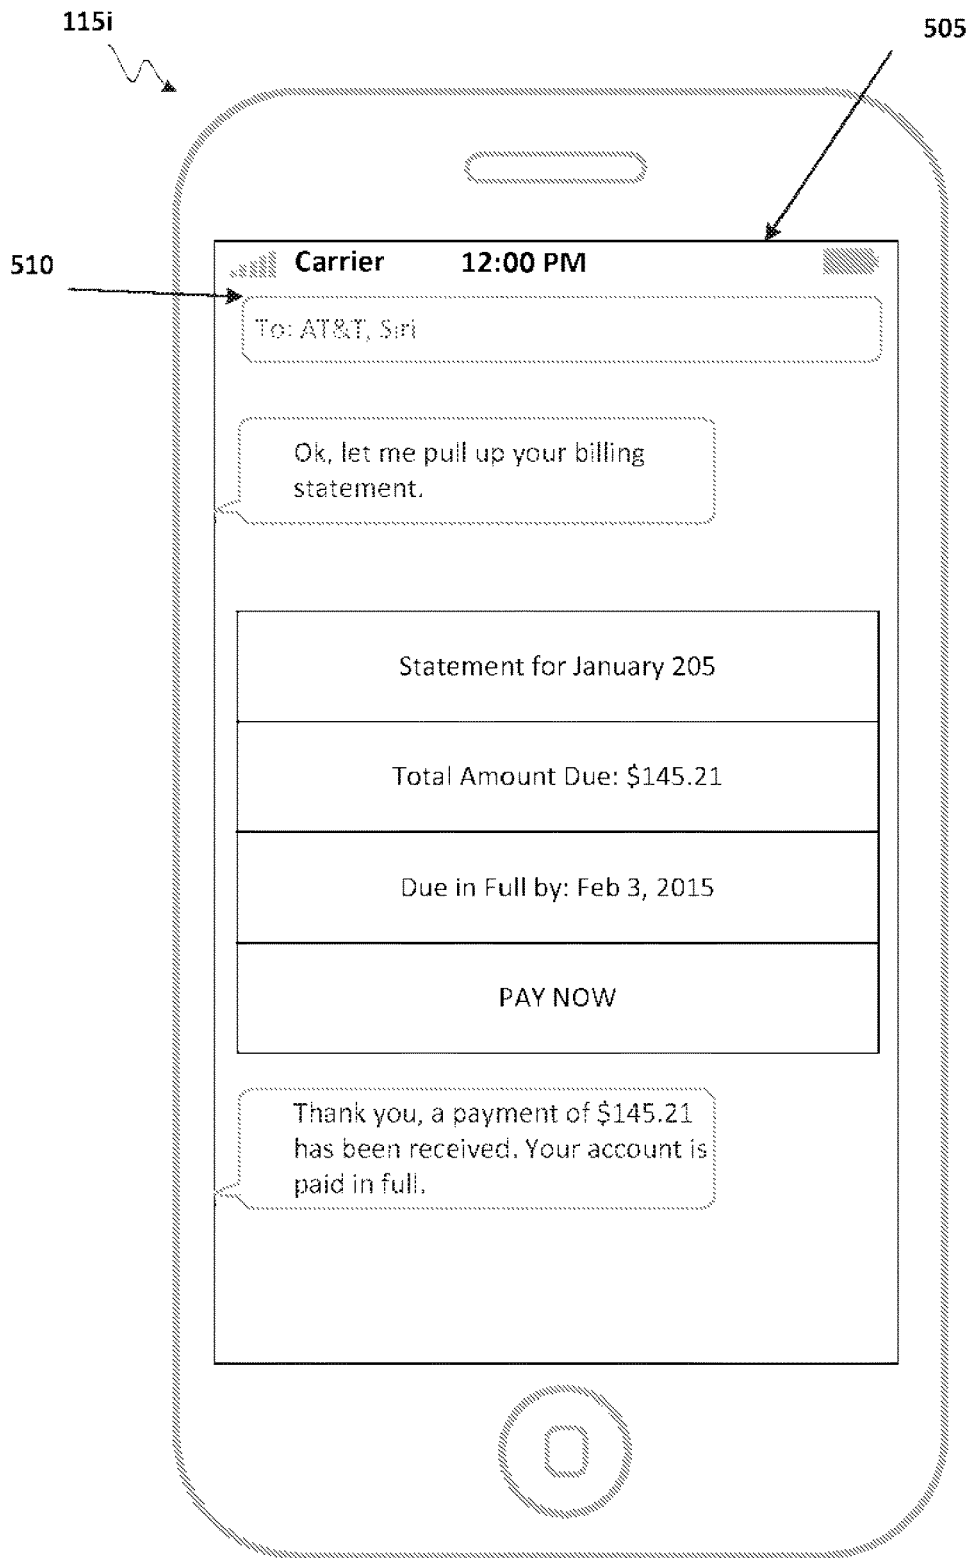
115i

505

510

Carrier 12:00 PM

To: AT&T, Siri

Ok, let me pull up your billing statement.

| Statement for January 205 |
|---|
| Total Amount Due: \$145.21 |
| Due in Full by: Feb 3, 2015 |
| PAY NOW |

Thank you, a payment of \$145.21 has been received. Your account is paid in full.